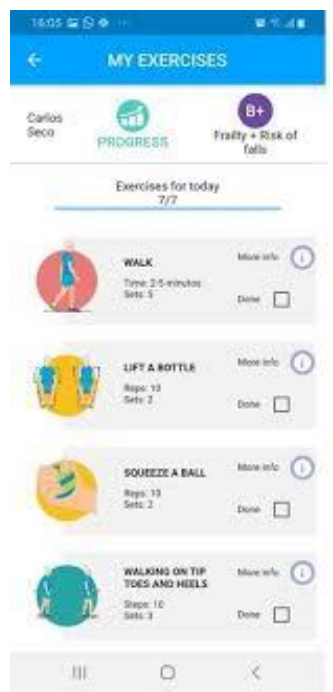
16:05

MY EXERCISES

Carlos Seco

PROGRESS

B+

Frailty + Risk of falls

Exercises for today
7/7

WALK
Time: 2-5 minutes
Sets: 5
More info
Done

LIFT A BOTTLE
Reps: 10
Sets: 2
More info
Done

SQUEEZE A BALL
Reps: 10
Sets: 2
More info
Done

WALKING ON TIP TOES AND HEELS
Steps: 10
Sets: 3
More info
Done